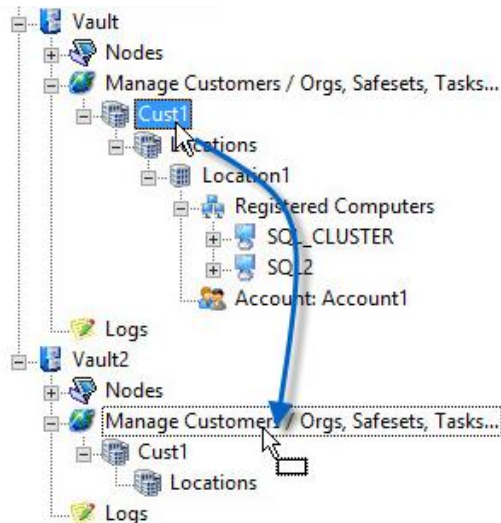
Vault
Nodes
Manage Customers / Orgs, Safesets, Tasks...
Cust1
Locations
Location1
Registered Computers
SQL_CLUSTER
SQL2
Account: Account1
Logs
Vault2
Nodes
Manage Customers / Orgs, Safesets, Tasks...
Cust1
Locations
Logs